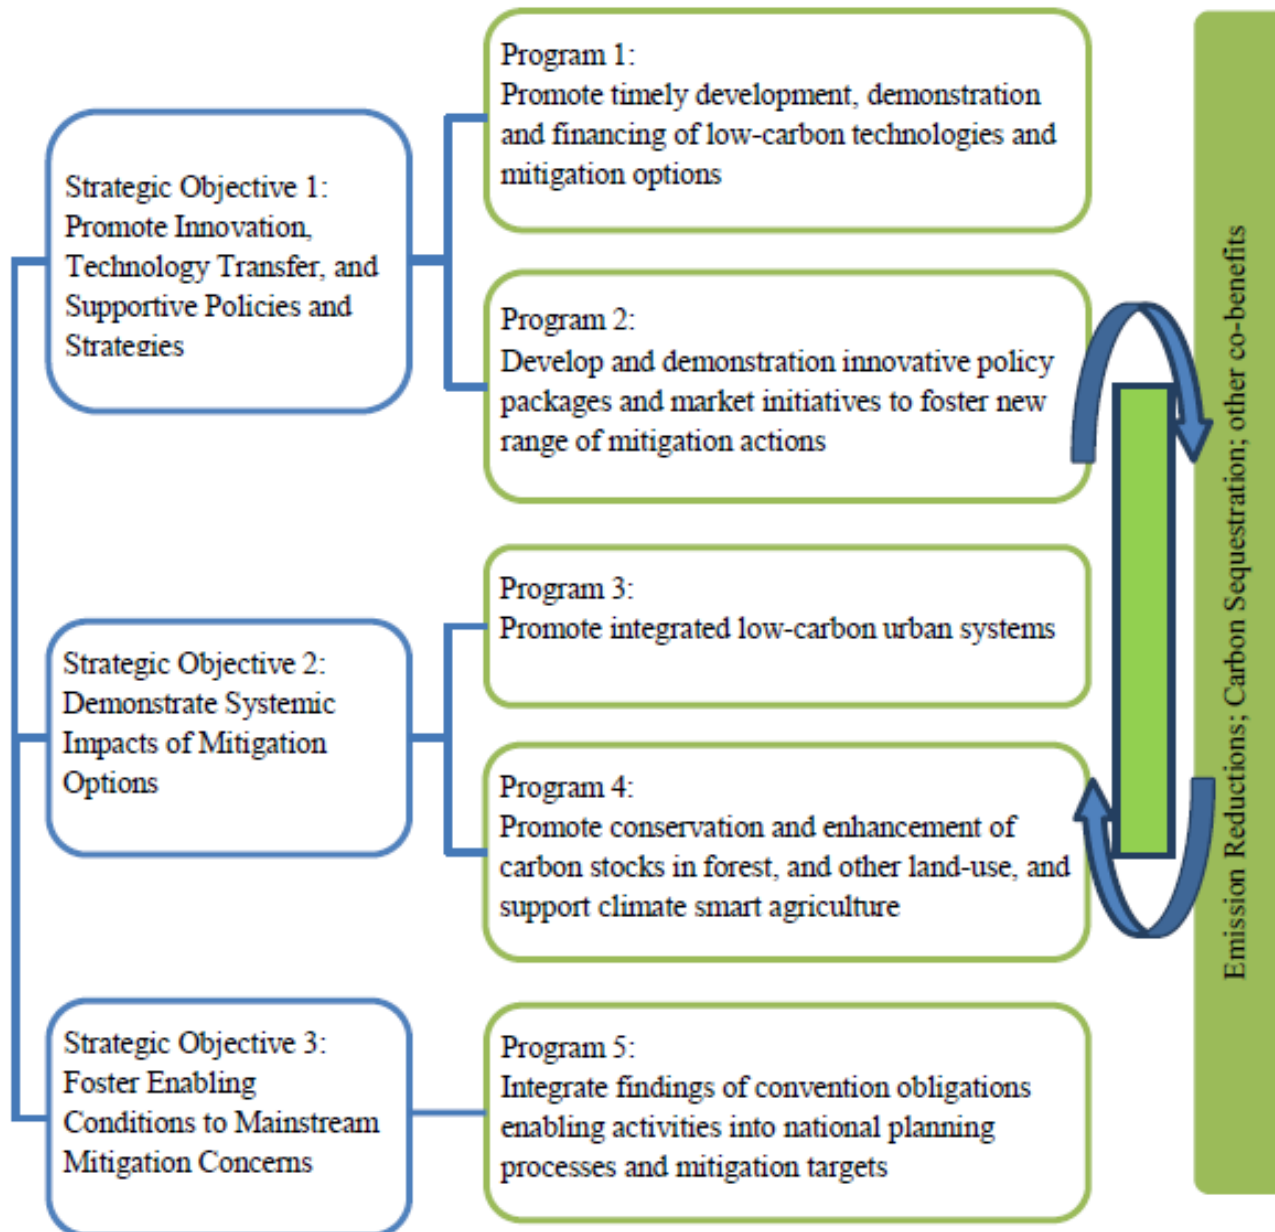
Strategic Objective 1: Promote Innovation, Technology Transfer, and Supportive Policies and Strategies

Program 1: Promote timely development, demonstration and financing of low-carbon technologies and mitigation options

Program 2: Develop and demonstration innovative policy packages and market initiatives to foster new range of mitigation actions

Strategic Objective 2: Demonstrate Systemic Impacts of Mitigation Options

Program 3: Promote integrated low-carbon urban systems

Program 4: Promote conservation and enhancement of carbon stocks in forest, and other land-use, and support climate smart agriculture

Strategic Objective 3: Foster Enabling Conditions to Mainstream Mitigation Concerns

Program 5: Integrate findings of convention obligations enabling activities into national planning processes and mitigation targets

Emission Reductions; Carbon Sequestration; other co-benefits